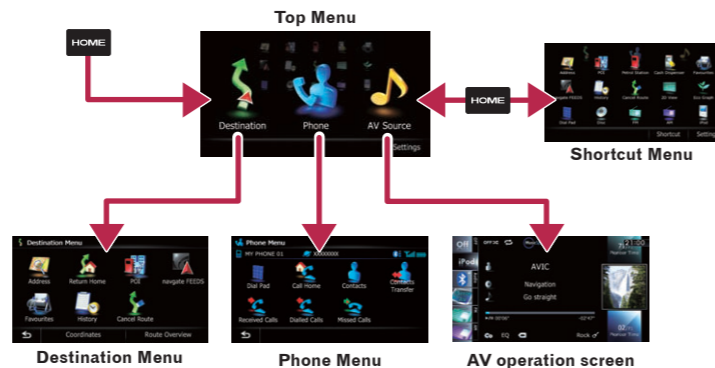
Top Menu

HOME

Destination

Phone

AV Source

Settings

HOME

Address

POI

Petrol Station

Cash Dispenser

Favourites

Navigate FEEDS

History

Cancel Route

3D View

Dial Pad

Shortcut

Setting

Shortcut Menu

Destination Menu

Address

Return Home

POI

navigate FEEDS

Favourites

History

Cancel Route

Coordinates

Route Overview

Destination Menu

Phone Menu

MY PHONE 01

Dial Pad

Call Home

Contacts

Contacts Transfer

Received Calls

Dialed Calls

Missed Calls

Phone Menu

Off

iPod

AVIC

Navigation

Go straight

EQ

Rock

AV operation screen